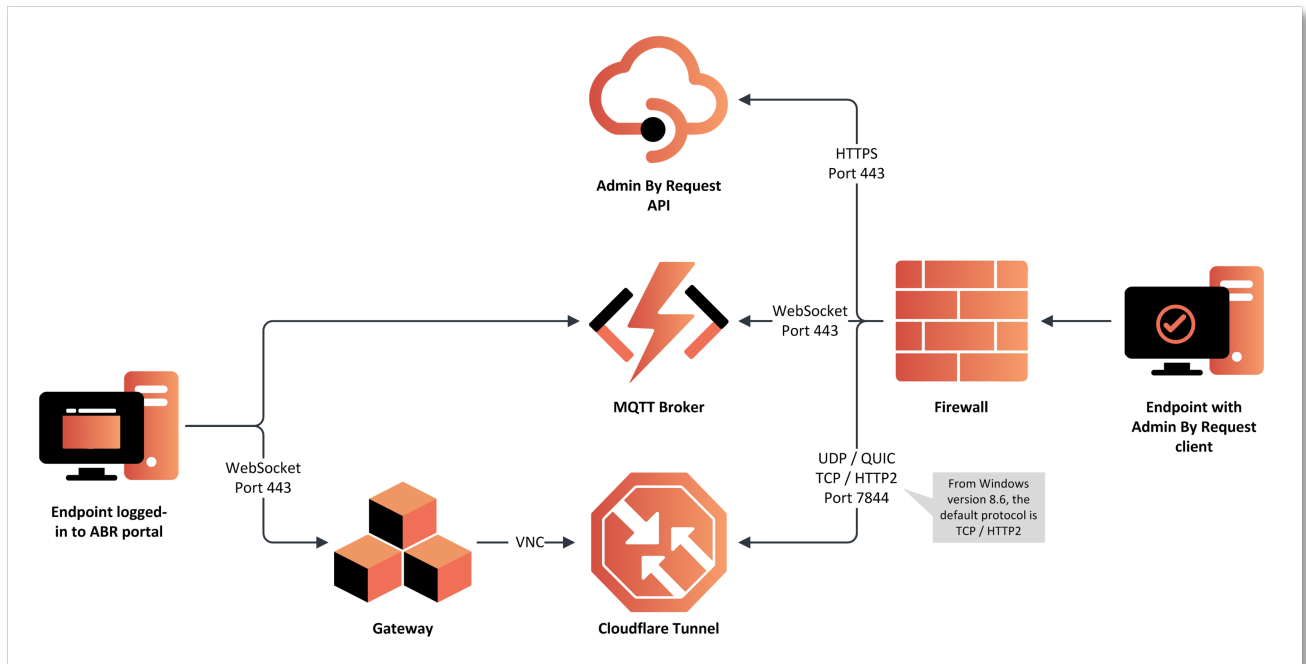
Admin By Request API

HTTPS
Port 443

WebSocket
Port 443

MQTT Broker

Firewall

Endpoint with Admin By Request client

Endpoint logged-in to ABR portal

WebSocket
Port 443

UDP / QUIC
TCP / HTTP2
Port 7844

From Windows version 8.6, the default protocol is TCP / HTTP2

VNC

Gateway

Cloudflare Tunnel